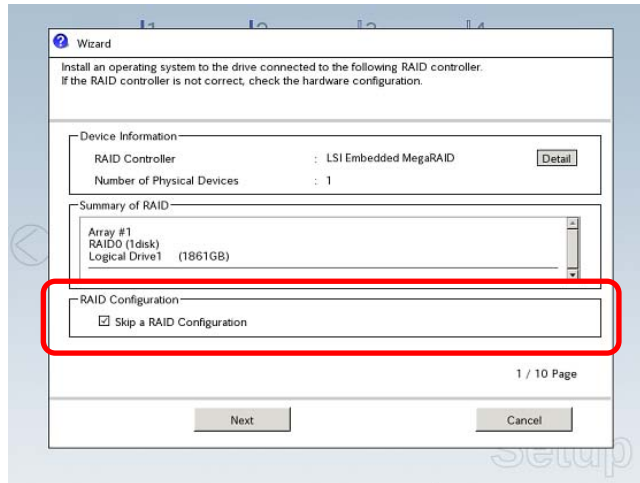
Wizard

Install an operating system to the drive connected to the following RAID controller.
If the RAID controller is not correct, check the hardware configuration.

Device Information

RAID Controller : LSI Embedded MegaRAID Detail

Number of Physical Devices : 1

Summary of RAID

Array #1
RAID0 (1disk)
Logical Drive1 (1861GB)

RAID Configuration

☑ Skip a RAID Configuration

1 / 10 Page

Next

Cancel

Setup